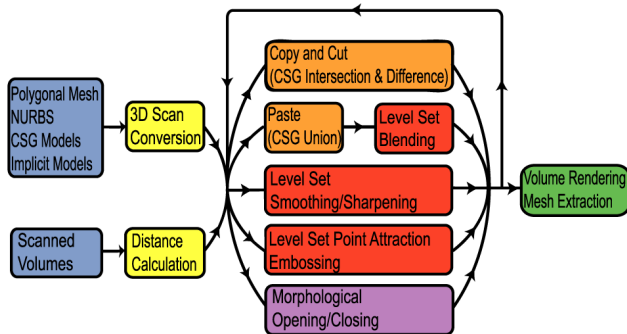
Polygonal Mesh
NURBS
CSG Models
Implicit Models

3D Scan Conversion

Scanned Volumes

Distance Calculation

Copy and Cut
(CSG Intersection & Difference)

Paste
(CSG Union)

Level Set Blending

Level Set
Smoothing/Sharpening

Level Set Point Attraction
Embossing

Morphological
Opening/Closing

Volume Rendering
Mesh Extraction